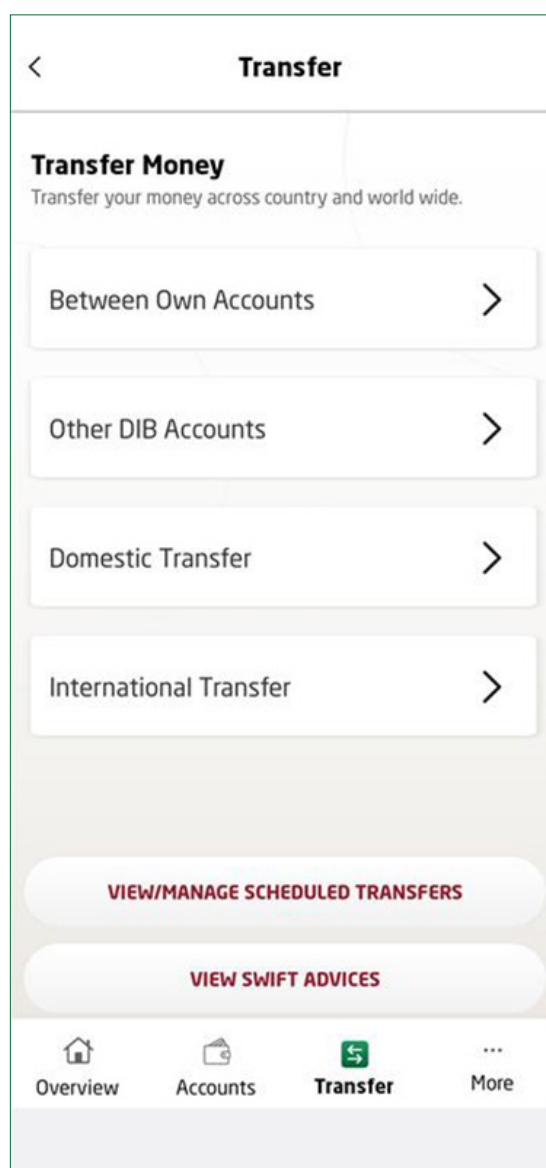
<

Transfer

Transfer Money

Transfer your money across country and world wide.

Between Own Accounts >

Other DIB Accounts >

Domestic Transfer >

International Transfer >

VIEW/MANAGE SCHEDULED TRANSFERS

VIEW SWIFT ADVICES

Overview

Accounts

Transfer

...

More